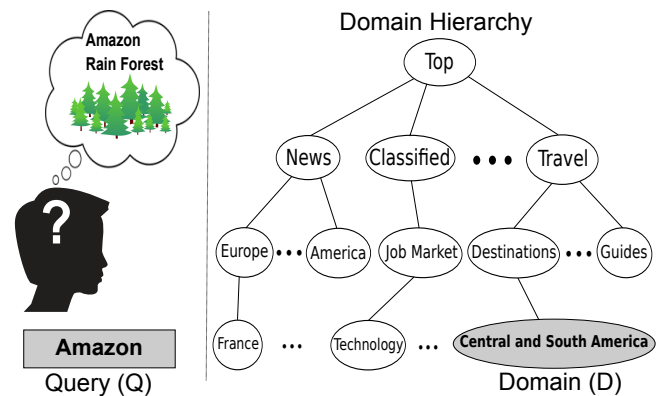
Amazon Rain Forest

?

Amazon

Query (Q)

Domain Hierarchy

Top

News

Classified

• • •

Travel

Europe

• • •

America

Job Market

Destinations

• • •

Guides

France

• • •

Technology

• • •

Central and South America

Domain (D)